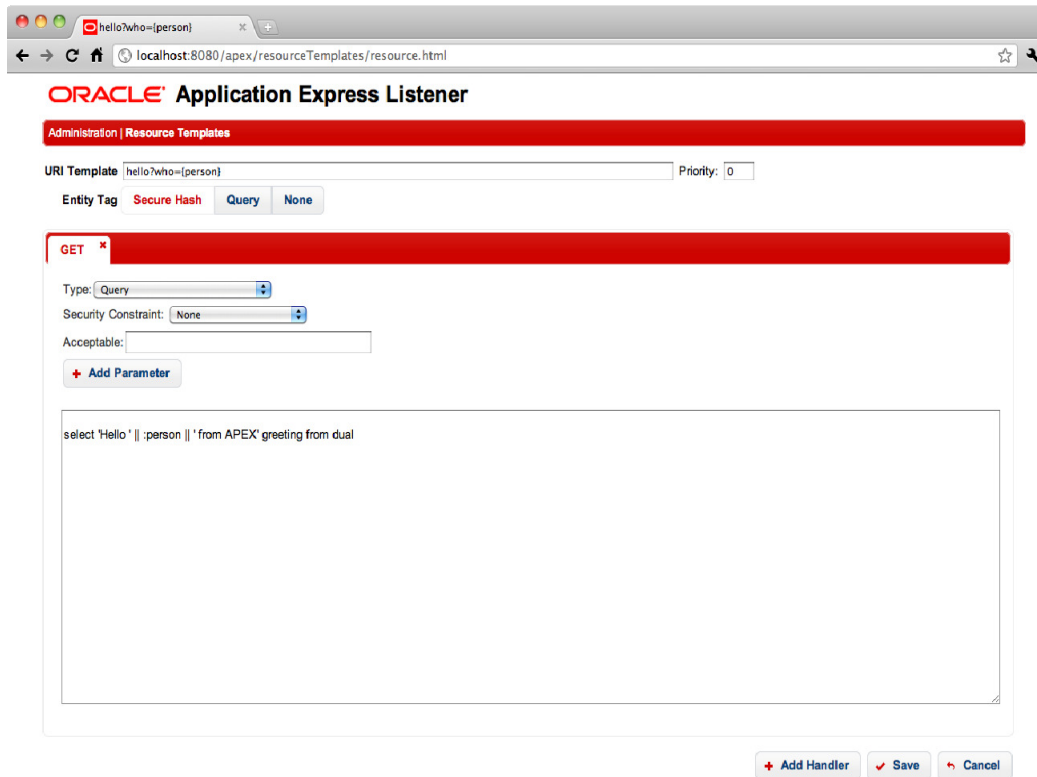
hello?who={person}

localhost:8080/apex/resourceTemplates/resource.html

ORACLE Application Express Listener

Administration | Resource Templates

URI Template hello?who={person}

Priority: 0

Entity Tag Secure Hash Query None

GET ×

Type: Query

Security Constraint: None

Acceptable:

+ Add Parameter

select 'Hello ' || :person || ' from APEX' greeting from dual

+ Add Handler ✓ Save ↰ Cancel